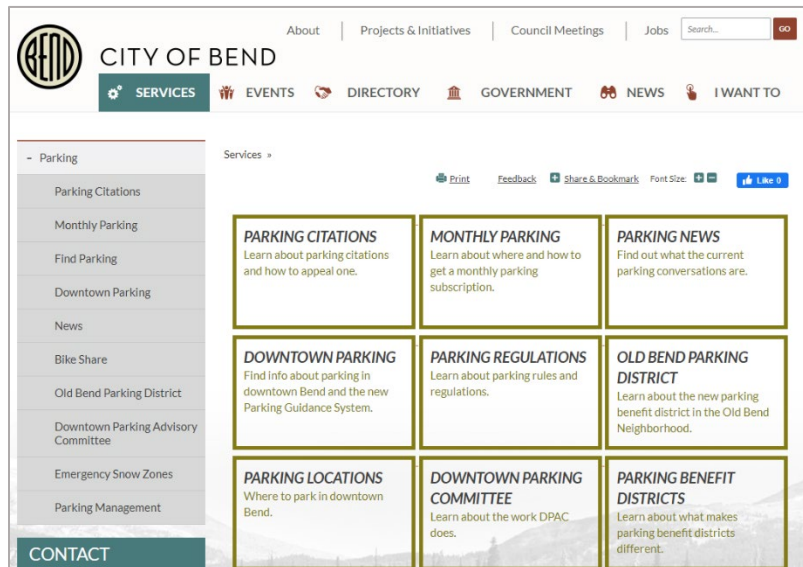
BEND

CITY OF BEND

About | Projects & Initiatives | Council Meetings | Jobs Search... GO

SERVICES EVENTS DIRECTORY GOVERNMENT NEWS I WANT TO

- Parking
Parking Citations
Monthly Parking
Find Parking
Downtown Parking
News
Bike Share
Old Bend Parking District
Downtown Parking Advisory Committee
Emergency Snow Zones
Parking Management

CONTACT

Services »

Print Feedback Share & Bookmark Font Size: Like 0

PARKING CITATIONS
Learn about parking citations and how to appeal one.

MONTHLY PARKING
Learn about where and how to get a monthly parking subscription.

PARKING NEWS
Find out what the current parking conversations are.

DOWNTOWN PARKING
Find info about parking in downtown Bend and the new Parking Guidance System.

PARKING REGULATIONS
Learn about parking rules and regulations.

OLD BEND PARKING DISTRICT
Learn about the new parking benefit district in the Old Bend Neighborhood.

PARKING LOCATIONS
Where to park in downtown Bend.

DOWNTOWN PARKING COMMITTEE
Learn about the work DPAC does.

PARKING BENEFIT DISTRICTS
Learn about what makes parking benefit districts different.